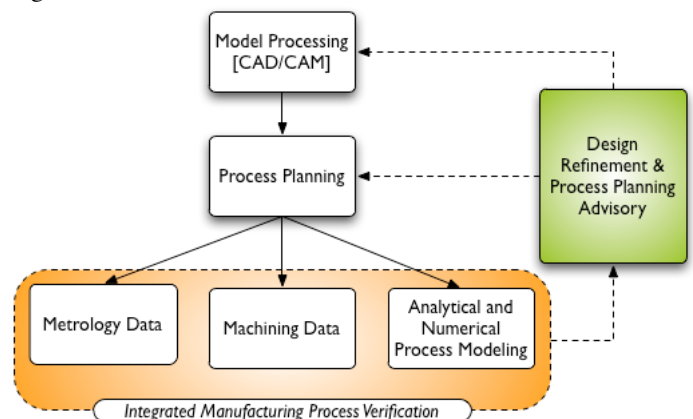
Model Processing [CAD/CAM]

Process Planning

Design Refinement & Process Planning Advisory

Metrology Data

Machining Data

Analytical and Numerical Process Modeling

Integrated Manufacturing Process Verification